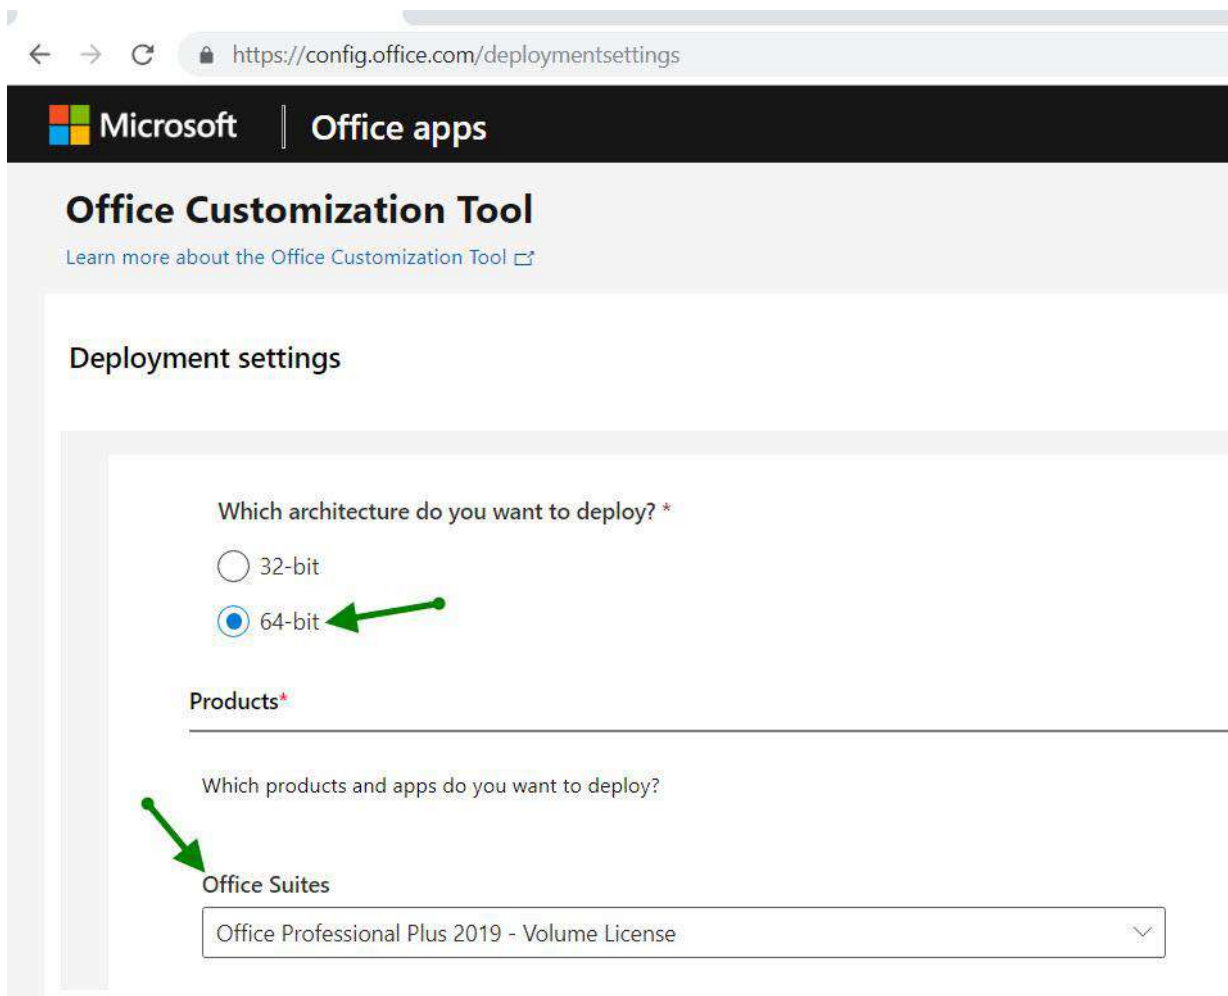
https://config.office.com/deploymentsettings

Microsoft | Office apps

Office Customization Tool

Learn more about the Office Customization Tool

Deployment settings

Which architecture do you want to deploy? *

32-bit

64-bit

Products*

Which products and apps do you want to deploy?

Office Suites

Office Professional Plus 2019 - Volume License